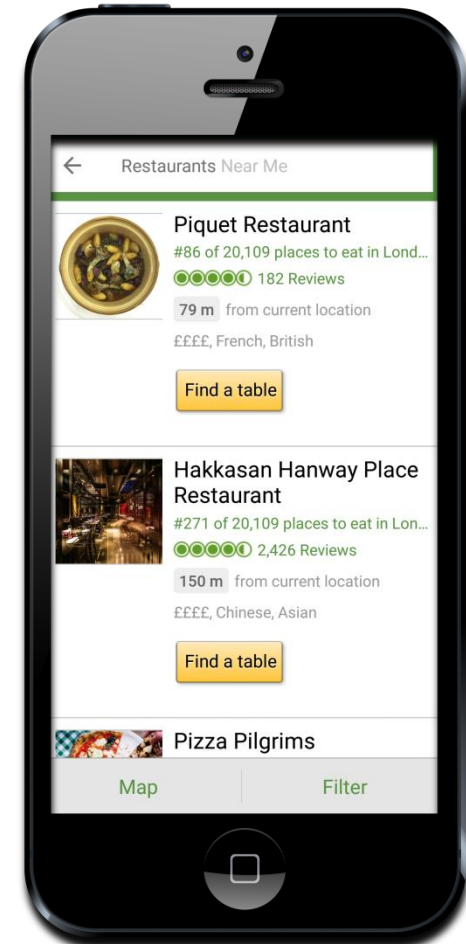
Restaurants Near Me

Piquet Restaurant
#86 of 20,109 places to eat in Lond...
182 Reviews
79 m from current location
££££, French, British
Find a table

Hakkasan Hanway Place Restaurant
#271 of 20,109 places to eat in Lon...
2,426 Reviews
150 m from current location
££££, Chinese, Asian
Find a table

Pizza Pilgrims

Map
Filter